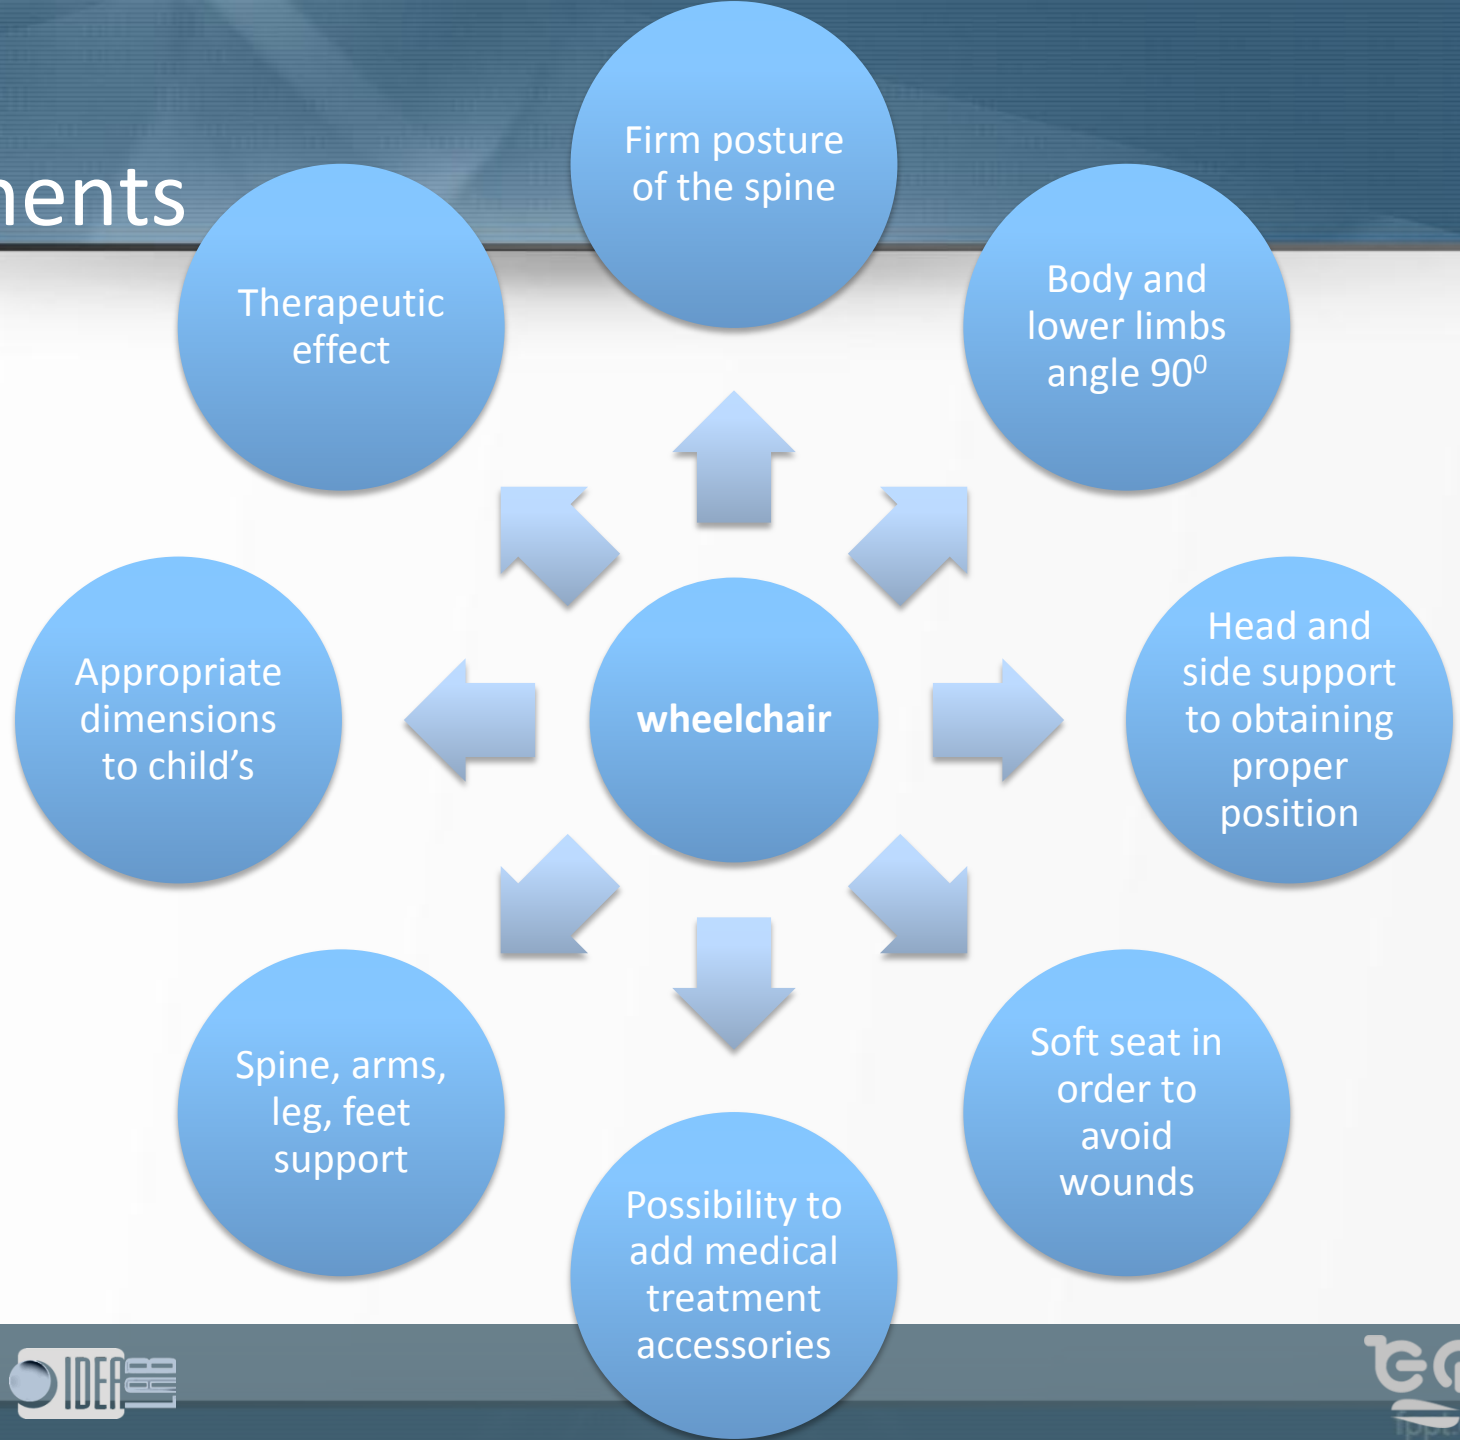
ents

Firm posture of the spine

Body and lower limbs angle $90^0$

Therapeutic effect

Appropriate dimensions to child’s

wheelchair

Head and side support to obtaining proper position

Spine, arms, leg, feet support

Soft seat in order to avoid wounds

Possibility to add medical treatment accessories

IDEA LAB